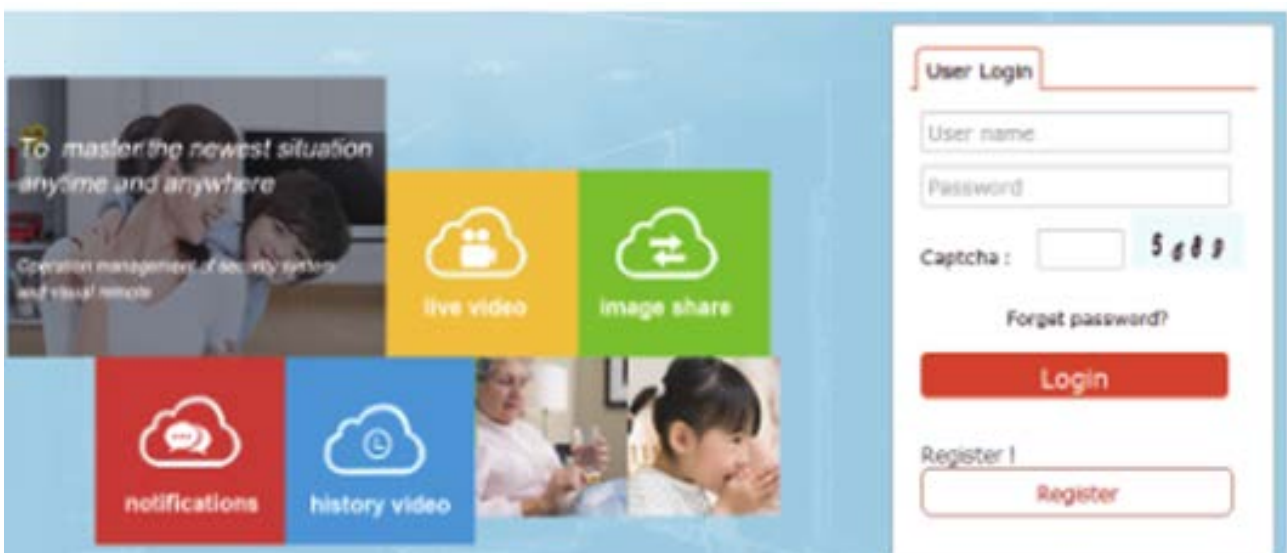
To master the newest situation anytime and anywhere

Operation management of security system and visual remote

live video

image share

notifications

history video

User Login

User name

Password

Captcha :

5 g 8 9

Forget password?

Login

Register !

Register